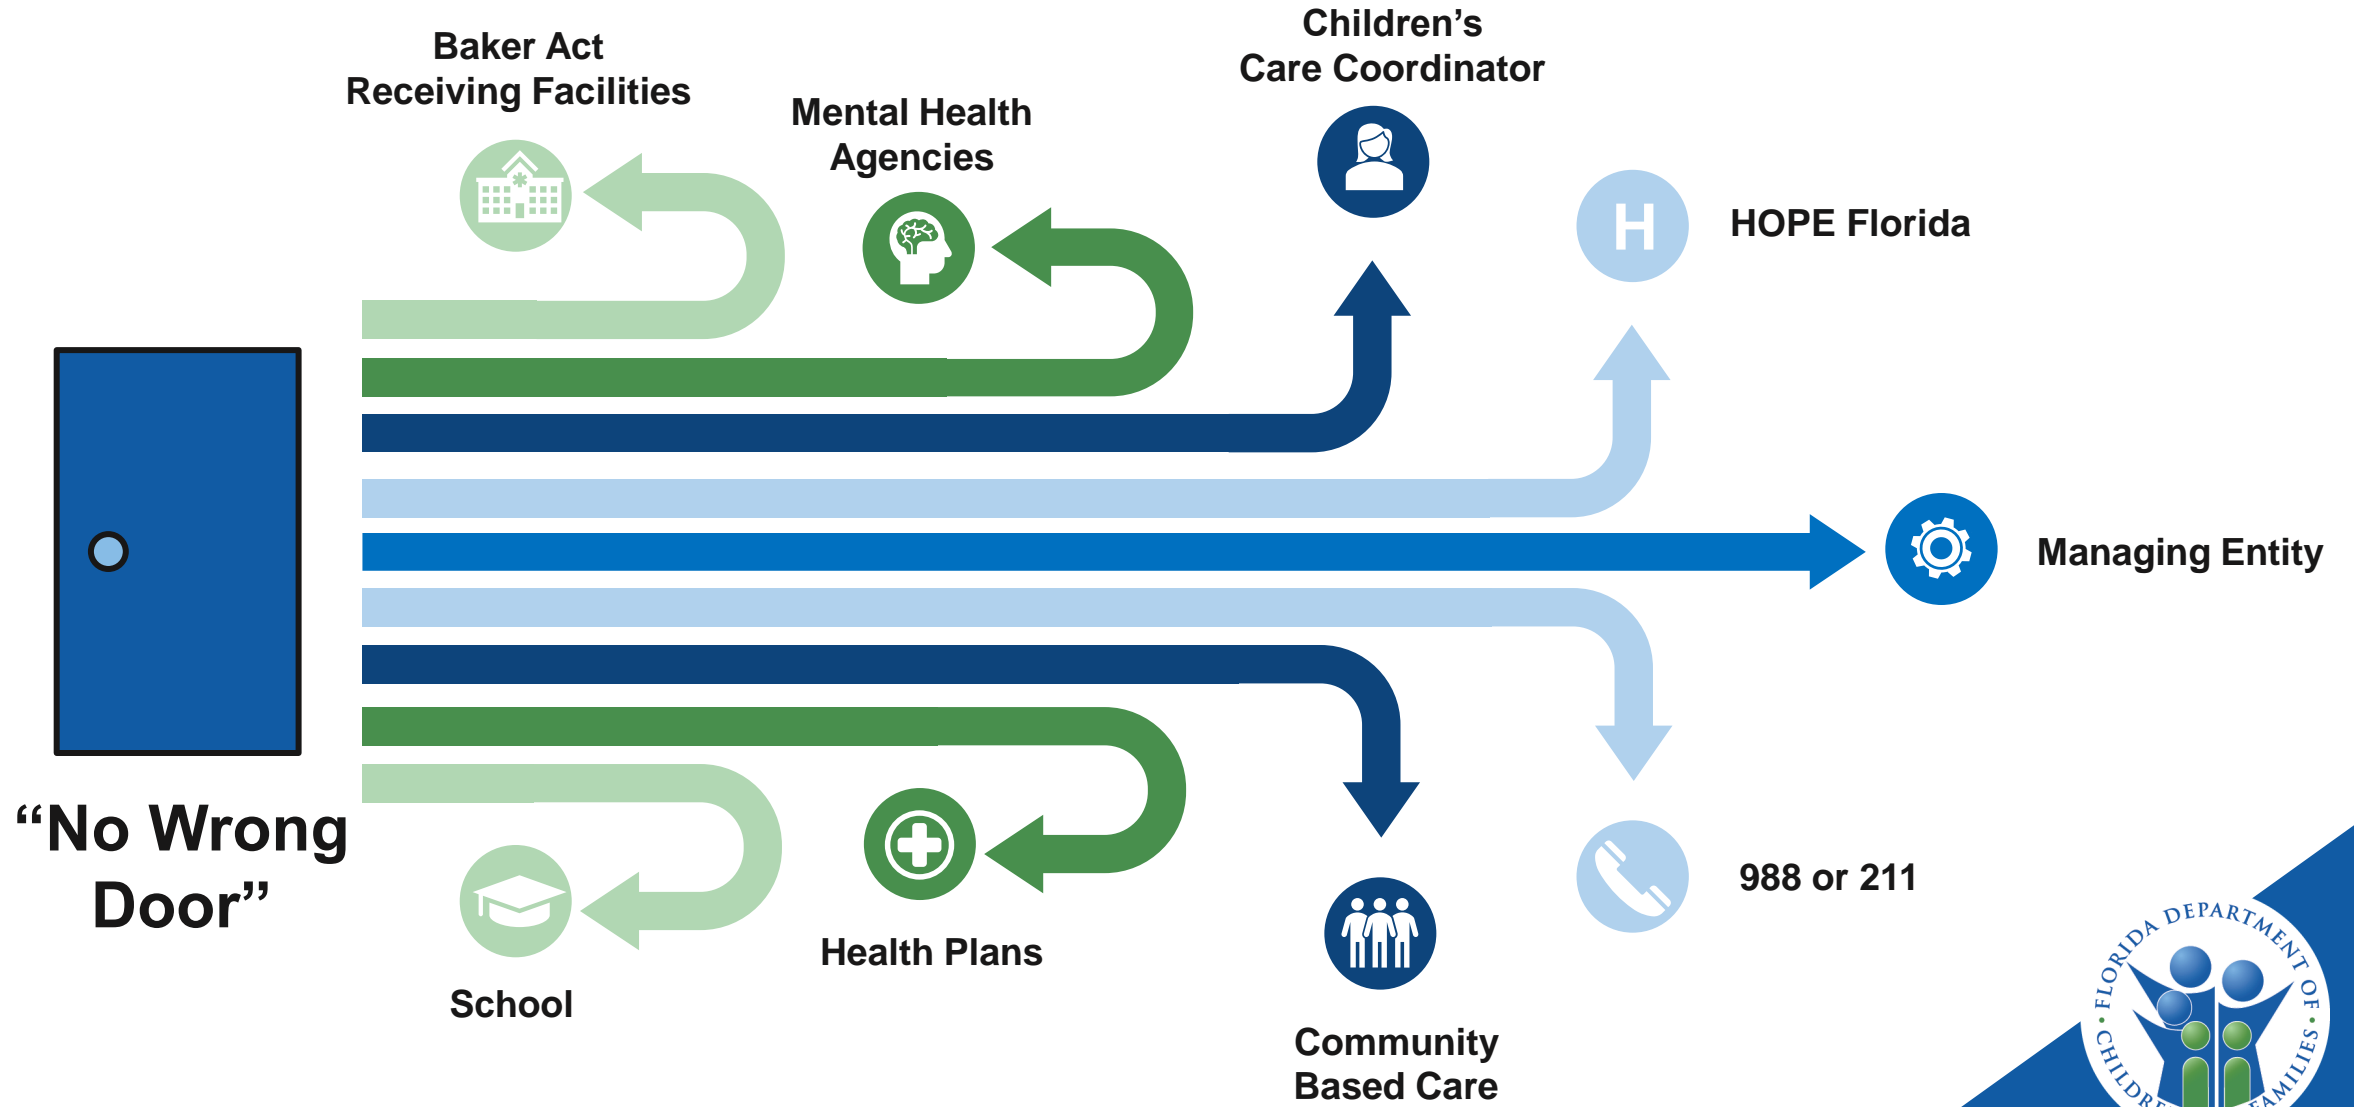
Baker Act Receiving Facilities

Mental Health Agencies

Children's Care Coordinator

H

HOPE Florida

Managing Entity

988 or 211

Community Based Care

Health Plans

School

"No Wrong Door"

FLORIDA DEPARTMENT OF CHILDR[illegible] FAMILIES